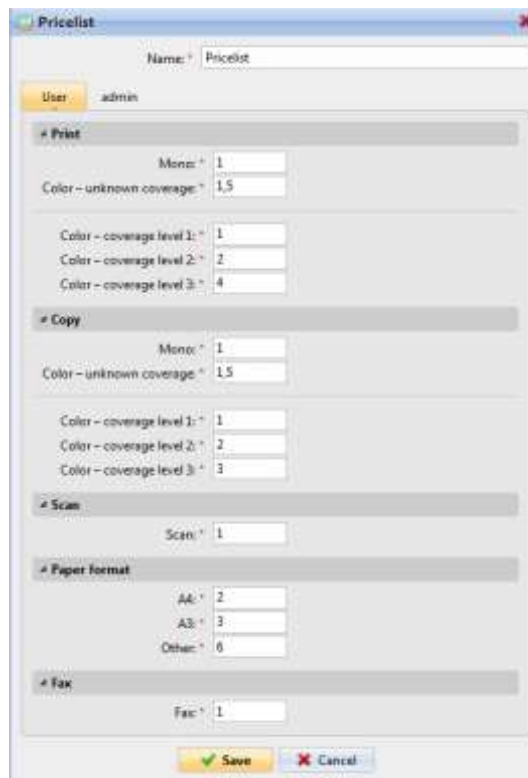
Pricelist

Name: * Pricelist

User admin

Print

Mono: * 1
Color – unknown coverage: * 1,5

Color – coverage level 1: * 1
Color – coverage level 2: * 2
Color – coverage level 3: * 4

Copy

Mono: * 1
Color – unknown coverage: * 1,5

Color – coverage level 1: * 1
Color – coverage level 2: * 2
Color – coverage level 3: * 3

Scan

Scan: * 1

Paper format

A4: * 2
A3: * 3
Other: * 6

Fax

Fax: * 1

Save Cancel